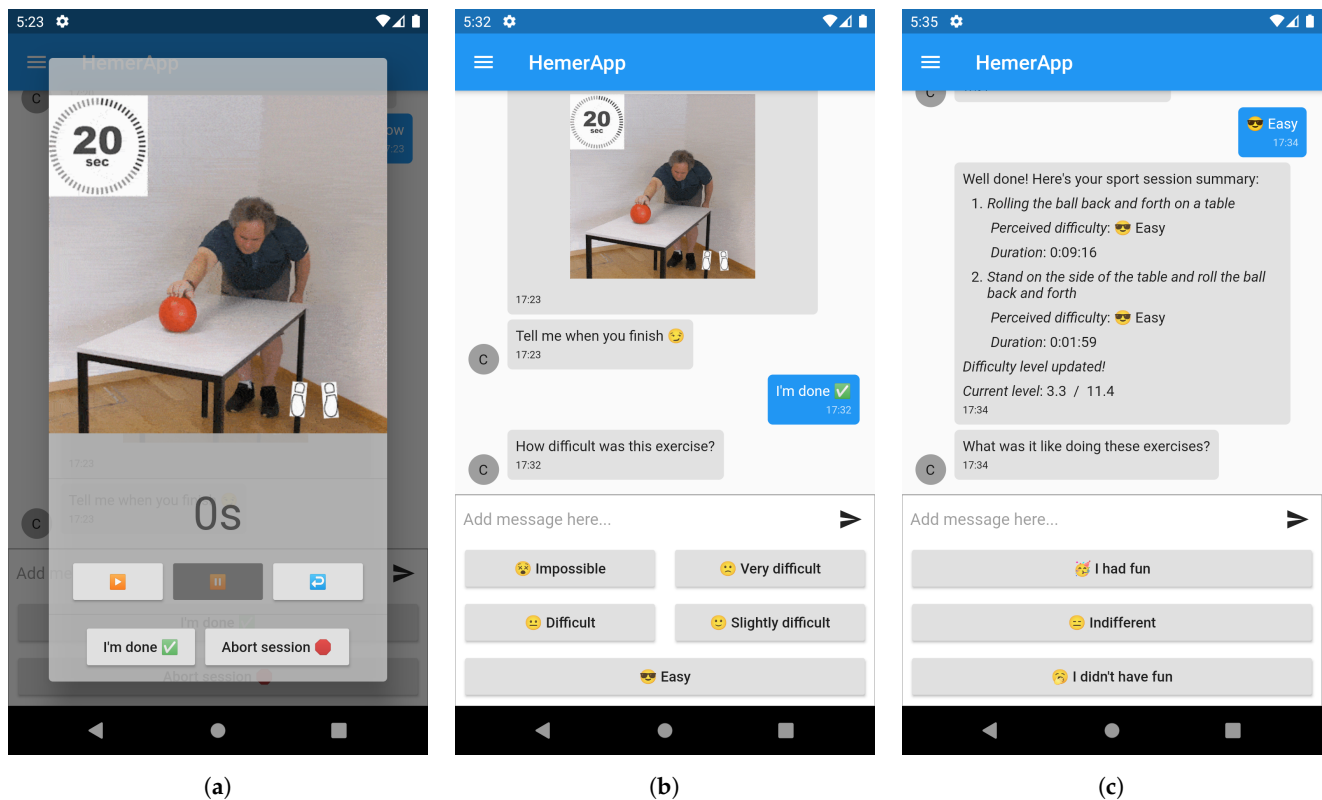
5:23

HemerApp

C

20 sec

ow
17:23

17:23

Tell me when you fi
17:23

0s

C

Add me

I'm done ✅ Abort session 🛑

I'm done ✅

Abort session 🛑

(a)

5:32

HemerApp

20 sec

17:23

Tell me when you finish 😏
17:23

C

I'm done ✅
17:32

How difficult was this exercise?
17:32

C

Add message here...

😵 Impossible

🙁 Very difficult

😐 Difficult

🙂 Slightly difficult

😎 Easy

(b)

5:35

HemerApp

C

😎 Easy
17:34

Well done! Here's your sport session summary:

1. *Rolling the ball back and forth on a table*

*Perceived difficulty*: 😎 Easy

*Duration*: 0:09:16

2. *Stand on the side of the table and roll the ball back and forth*

*Perceived difficulty*: 😎 Easy

*Duration*: 0:01:59

*Difficulty level updated!*

*Current level*: 3.3 / 11.4
17:34

What was it like doing these exercises?
17:34

C

Add message here...

🥳 I had fun

😑 Indifferent

🥱 I didn't have fun

(c)